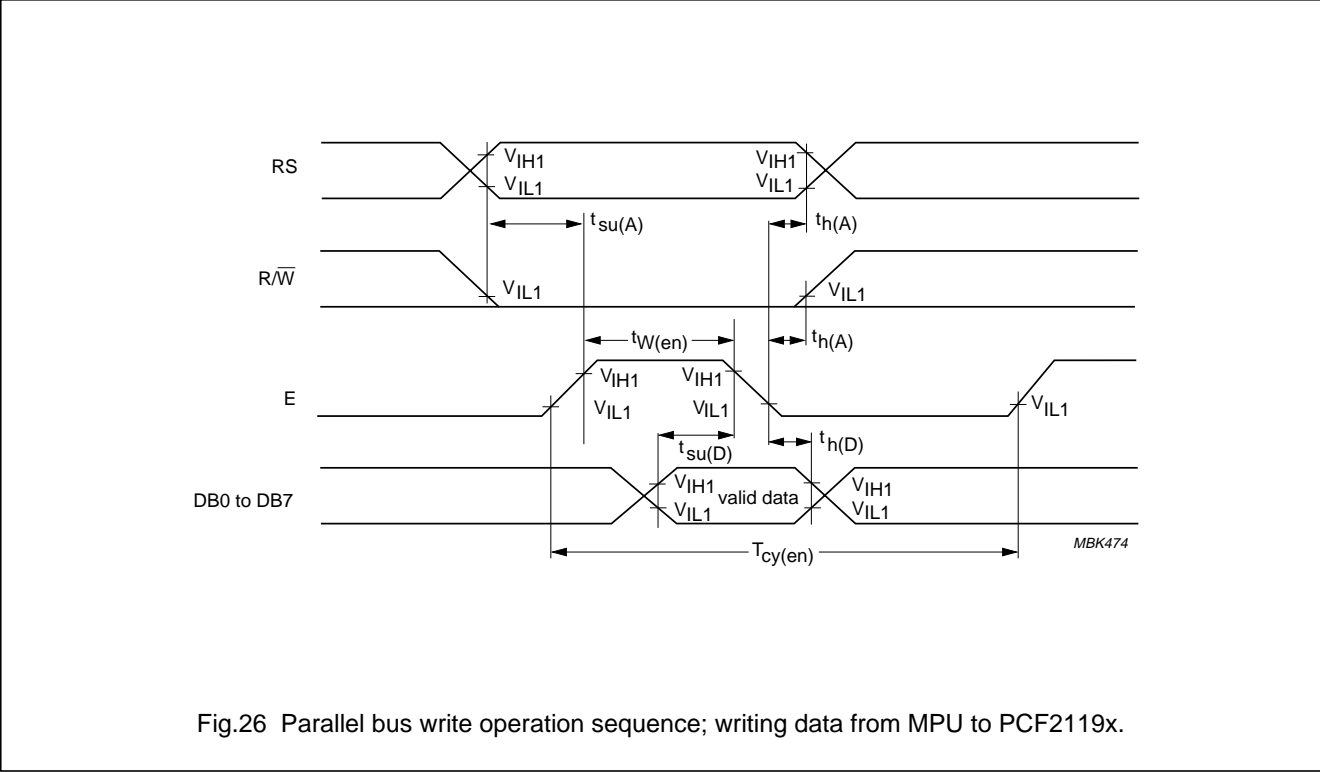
RS

$V_{IH1}$
$V_{IL1}$

$V_{IH1}$
$V_{IL1}$

$t_{su(A)}$

$t_{h(A)}$

R/$\overline{W}$

$V_{IL1}$

$V_{IL1}$

$t_{W(en)}$

$t_{h(A)}$

E

$V_{IH1}$
$V_{IL1}$

$V_{IH1}$
$V_{IL1}$

$V_{IL1}$

$t_{su(D)}$

$t_{h(D)}$

DB0 to DB7

$V_{IH1}$
$V_{IL1}$

valid data

$V_{IH1}$
$V_{IL1}$

MBK474

$T_{cy(en)}$

Fig.26 Parallel bus write operation sequence; writing data from MPU to PCF2119x.